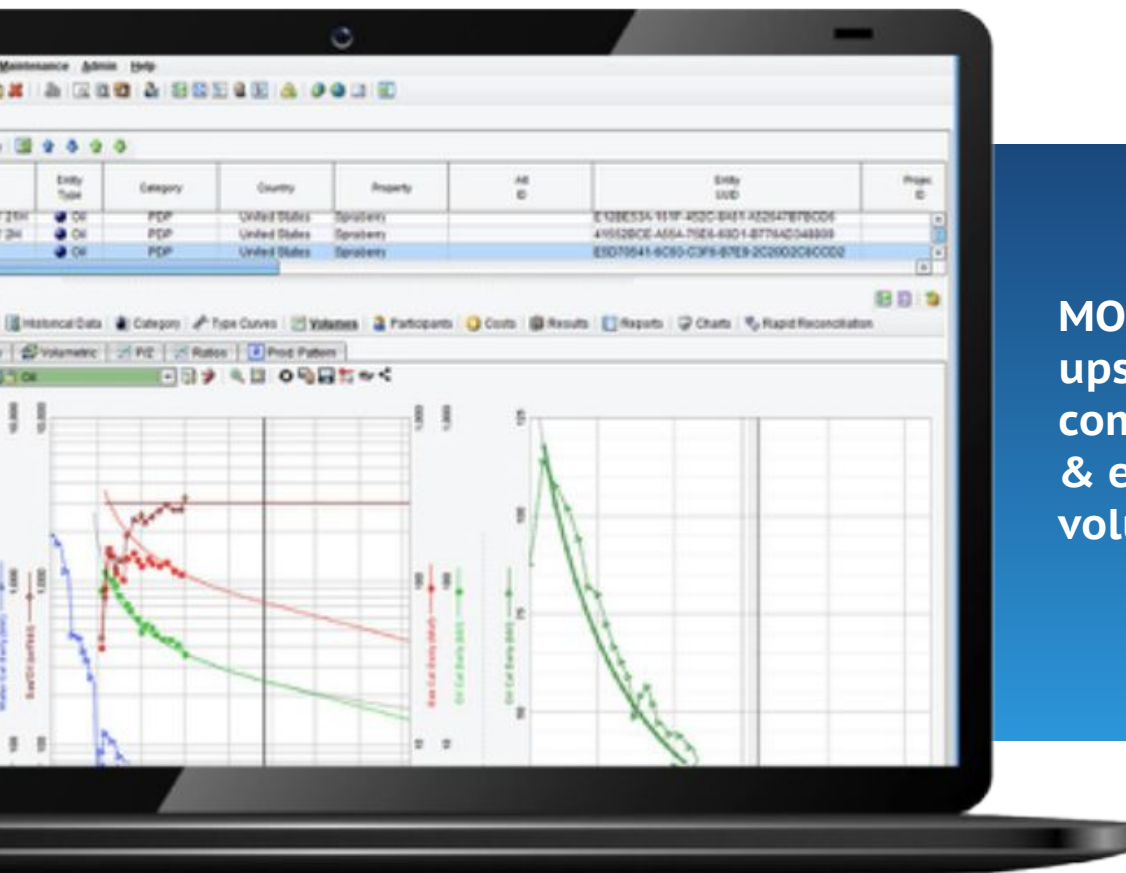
Maintenance Admin Help

| | Entity Type | Category | Country | Property | Alt ID | Entity UUID | Project ID |
|---|---|---|---|---|---|---|---|
| 7 2H | Oil | PDP | United States | Spraberry | | E12BE53A-1 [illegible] | |
| 7 2H | Oil | PDP | United States | Spraberry | | 41552BCE-A55A-75E6-60D1-B7764D348909 | |
| | Oil | PDP | United States | Spraberry | | E5D70541-6C60-C3F6-B7E9-2C20D2C6COD2 | |

Historical Data | Category | Type Curves | Volumes | Participants | Costs | Results | Reports | Charts | Rapid Reconciliation

Volumetric | P/Z | Ratios | Prod. Pattern

Oil

MO
ups
con
& e
vol